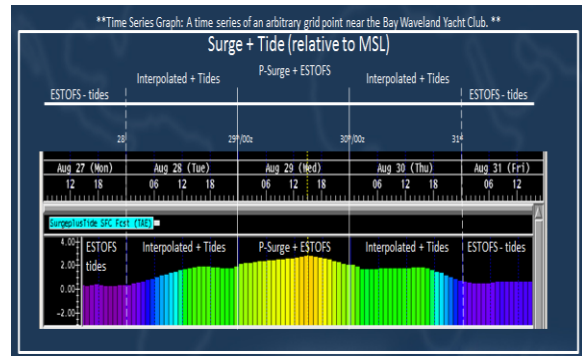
**Time Series Graph: A time series of an arbitrary grid point near the Bay Waveland Yacht Club. **

Surge + Tide (relative to MSL)

ESTOFS - tides
Interpolated + Tides
P-Surge + ESTOFS
Interpolated + Tides
ESTOFS - tides

28
29/00z
30/00z
31

Aug 27 (Mon)
Aug 28 (Tue)
Aug 29 (Wed)
Aug 30 (Thu)
Aug 31 (Fri)

12 18 06 12 18 06 12 18 06 12 18 06 12

SurgeplusTide SFC Fcst (TAE)

4.00
2.00
0.00
-2.00

ESTOFS tides
Interpolated + Tides
P-Surge + ESTOFS
Interpolated + Tides
ESTOFS - tides